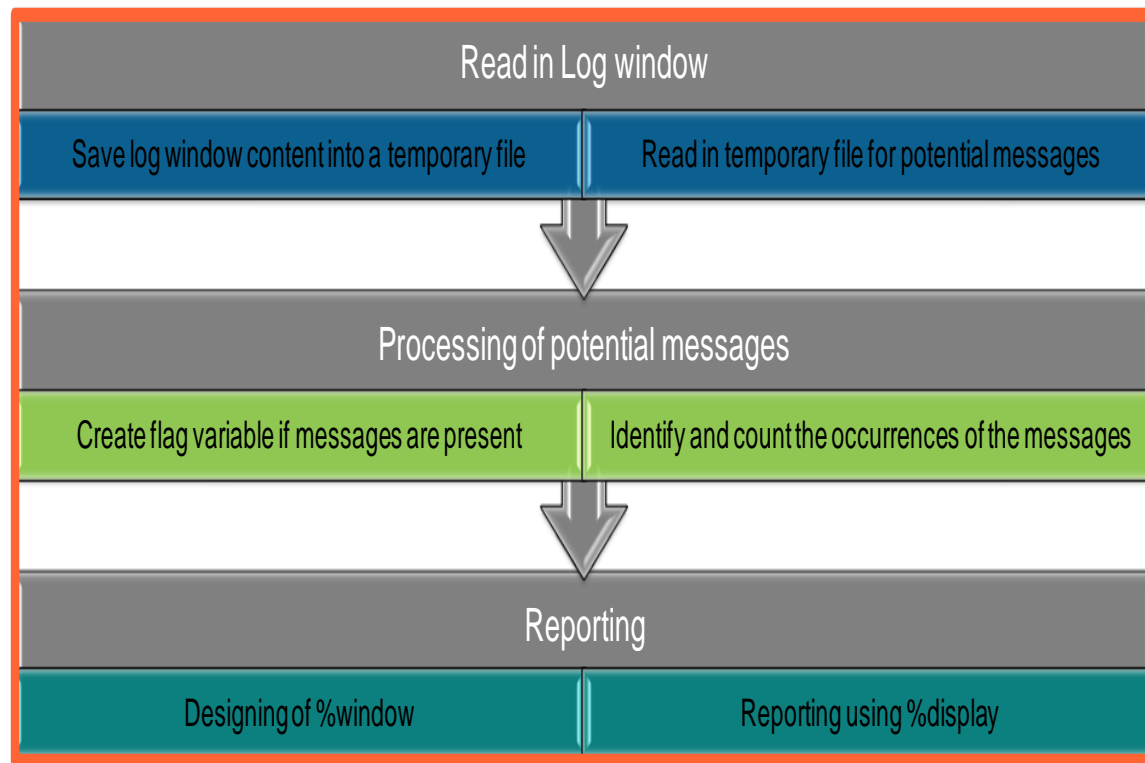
Read in Log window

Save log window content into a temporary file

Read in temporary file for potential messages

Processing of potential messages

Create flag variable if messages are present

Identify and count the occurrences of the messages

Reporting

Designing of %window

Reporting using %display